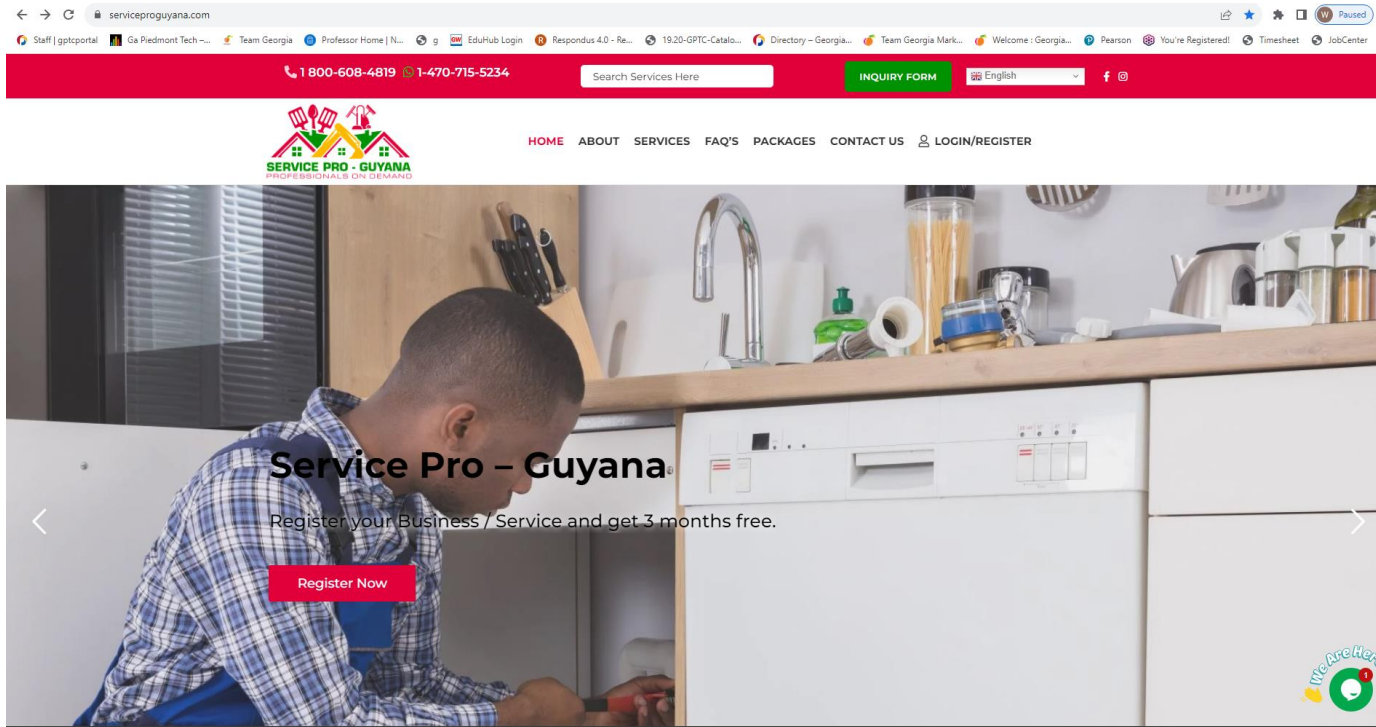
serviceproguyana.com

W Paused

Staff | gptcportal Ga Piedmont Tech –... Team Georgia Professor Home | N... g EduHub Login Respondus 4.0 - Re... 19.20-GPTC-Catalo... Directory – Georgia... Team Georgia Mark... Welcome : Georgia... Pearson You're Registered! Timesheet JobCenter

1 800-608-4819 1-470-715-5234

Search Services Here

INQUIRY FORM

English

SERVICE PRO - GUYANA
PROFESSIONALS ON DEMAND

HOME ABOUT SERVICES FAQ'S PACKAGES CONTACT US LOGIN/REGISTER

Service Pro – Guyana

Register your Business / Service and get 3 months free.

Register Now

We Are Here

1